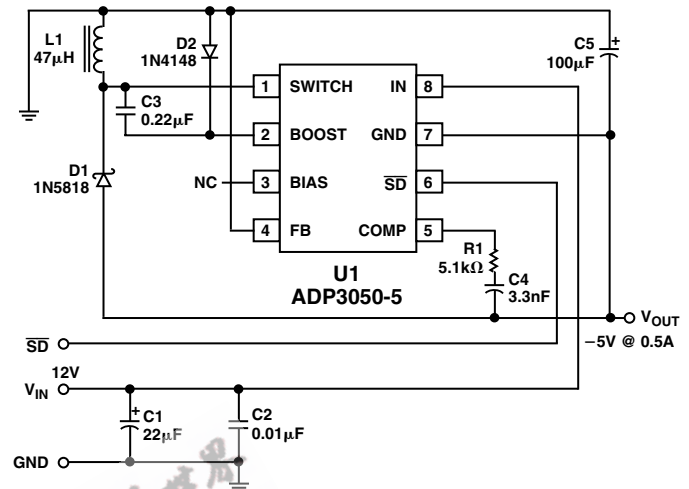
L1
47$\mu$H

D2
1N4148

NC

C5
100$\mu$F

C3
0.22$\mu$F

1 SWITCH
IN 8

2 BOOST
GND 7

D1
1N5818

NC

3 BIAS
$\overline{SD}$ 6

4 FB
COMP 5

R1
5.1k$\Omega$

C4
3.3nF

U1
ADP3050-5

$V_{OUT}$
–5V @ 0.5A

$\overline{SD}$

12V
$V_{IN}$

C1
22$\mu$F

C2
0.01$\mu$F

GND